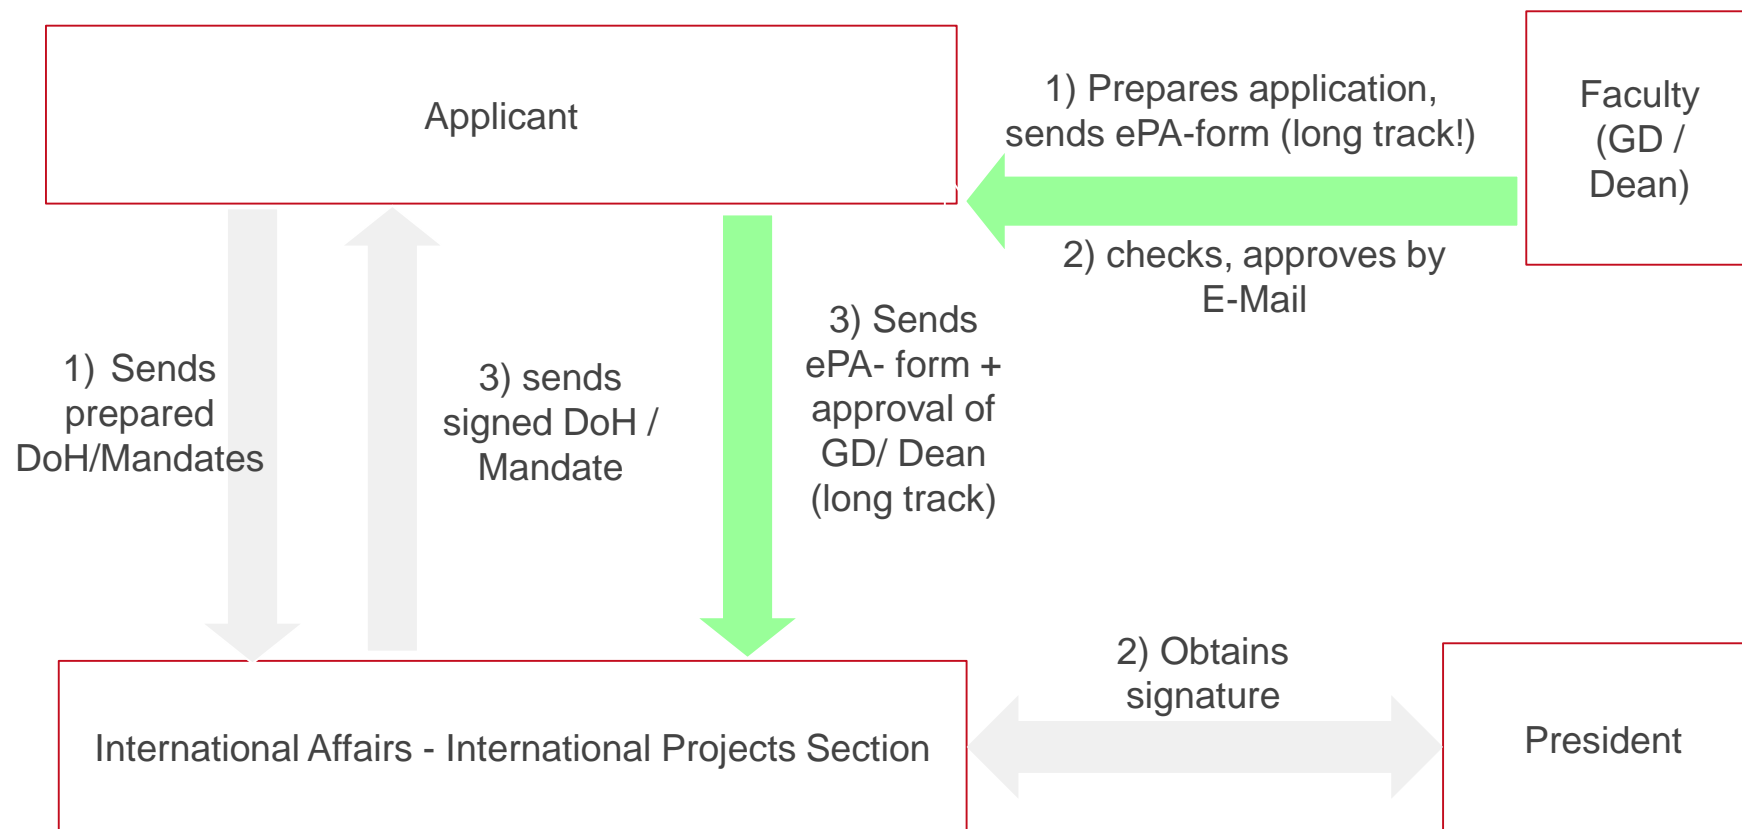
Applicant

1) Prepares application, sends ePA-form (long track!)

Faculty (GD / Dean)

2) checks, approves by E-Mail

1) Sends prepared DoH/Mandates

3) sends signed DoH / Mandate

3) Sends ePA- form + approval of GD/ Dean (long track)

2) Obtains signature

International Affairs - International Projects Section

President